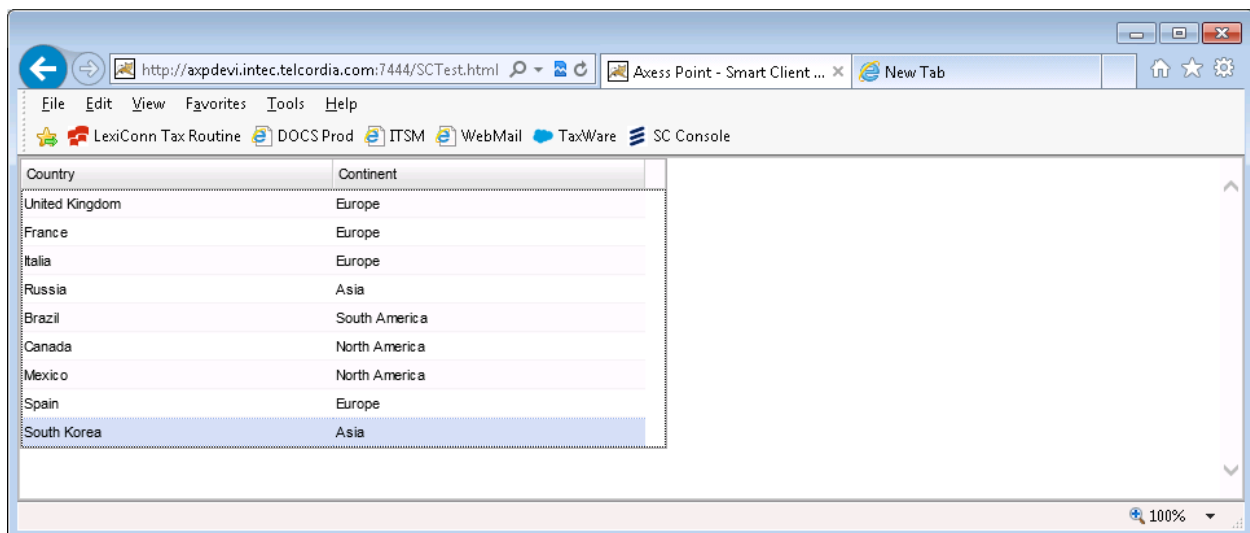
http://axpdevi.intec.telcordia.com:7444/SCTest.html
Axess Point - Smart Client ... ×
New Tab

File Edit View Favorites Tools Help

LexiConn Tax Routine DOCS Prod ITSM WebMail TaxWare SC Console

| Country | Continent |
|---|---|
| United Kingdom | Europe |
| France | Europe |
| Italia | Europe |
| Russia | Asia |
| Brazil | South America |
| Canada | North America |
| Mexico | North America |
| Spain | Europe |
| South Korea | Asia |

100%